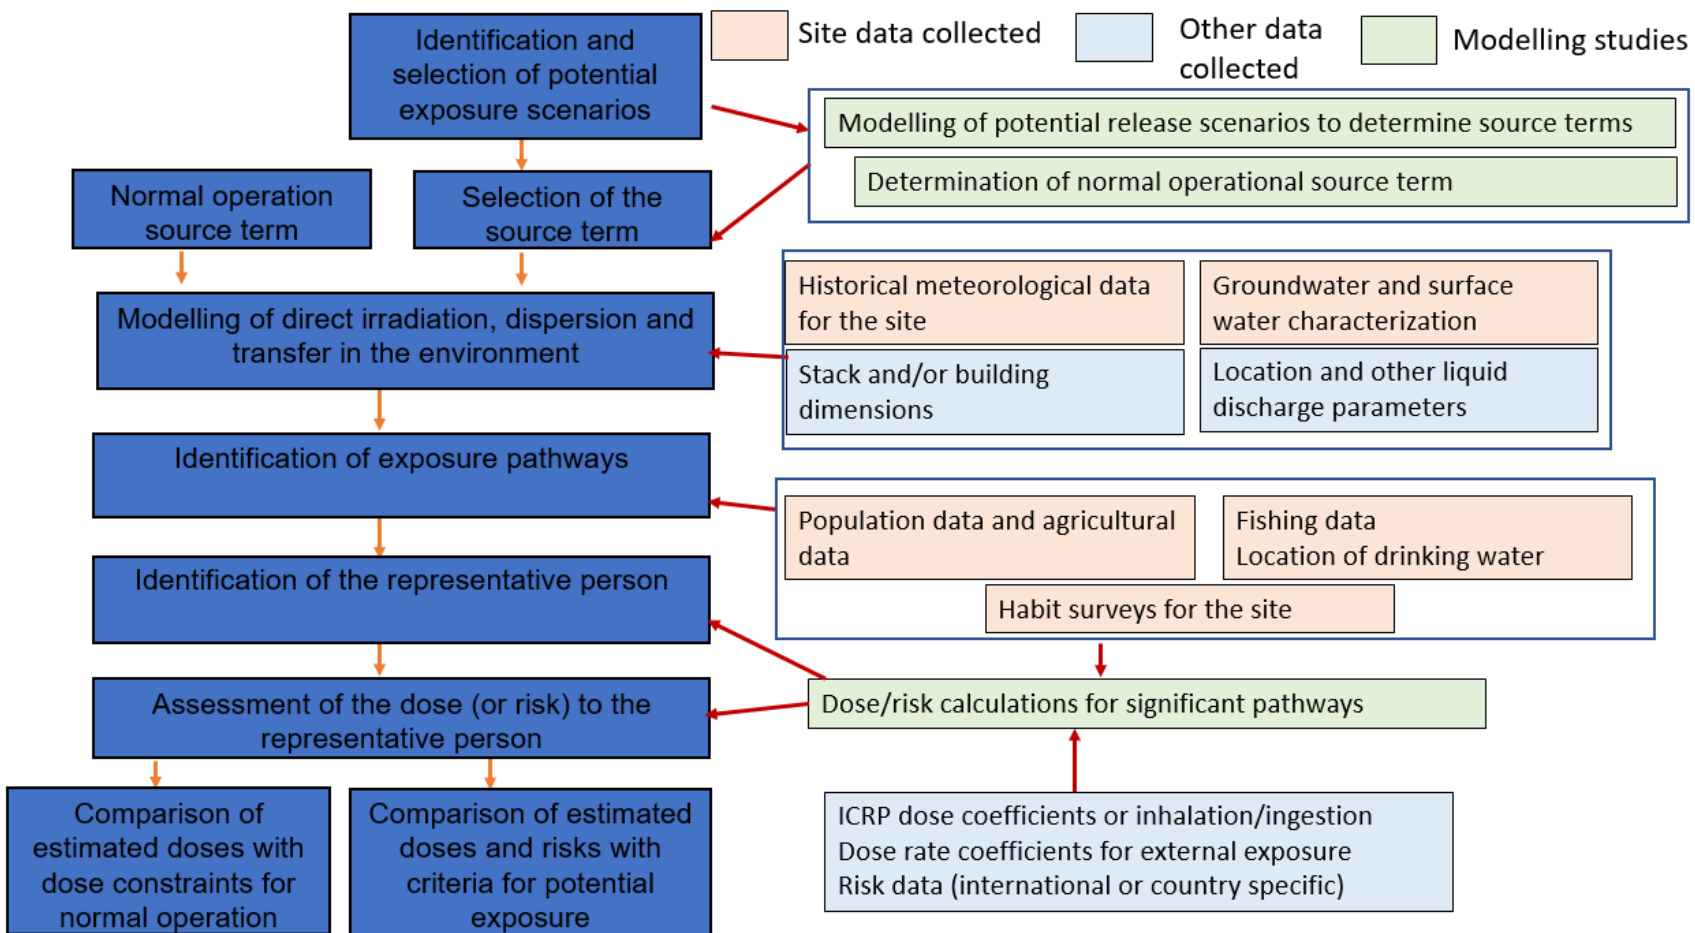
Site data collected

Other data collected

Modelling studies

Identification and selection of potential exposure scenarios

Modelling of potential release scenarios to determine source terms

Determination of normal operational source term

Normal operation source term

Selection of the source term

Modelling of direct irradiation, dispersion and transfer in the environment

Historical meteorological data for the site

Groundwater and surface water characterization

Stack and/or building dimensions

Location and other liquid discharge parameters

Identification of exposure pathways

Population data and agricultural data

Fishing data
Location of drinking water

Habit surveys for the site

Identification of the representative person

Assessment of the dose (or risk) to the representative person

Dose/risk calculations for significant pathways

Comparison of estimated doses with dose constraints for normal operation

Comparison of estimated doses and risks with criteria for potential exposure

ICRP dose coefficients or inhalation/ingestion
Dose rate coefficients for external exposure
Risk data (international or country specific)